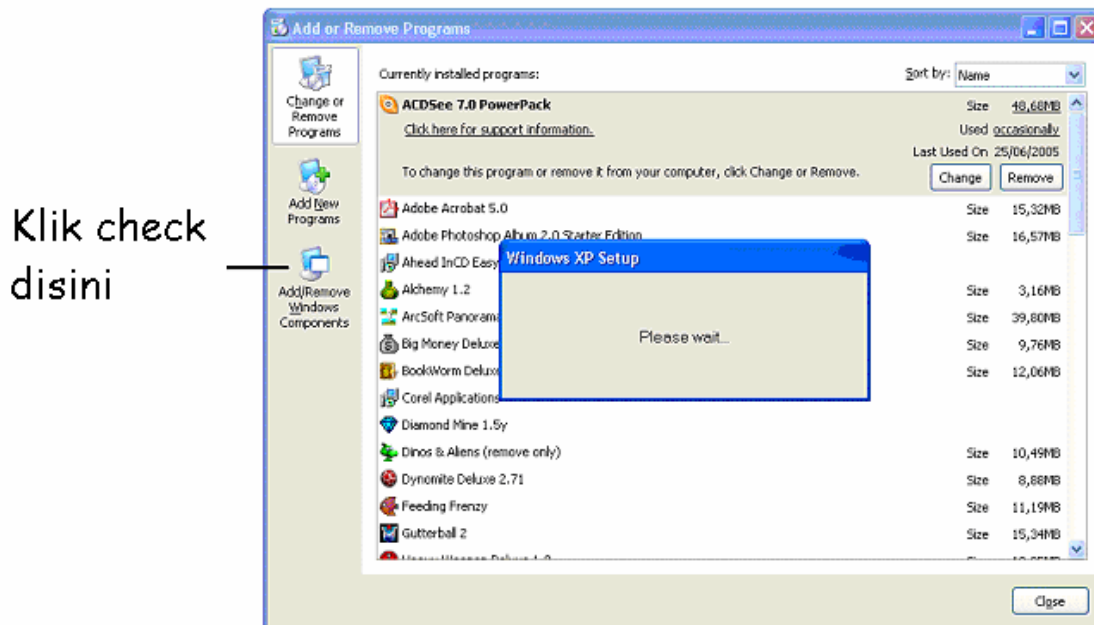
Add or Remove Programs

Change or Remove Programs

Add New Programs

Add/Remove Windows Components

Klik check disini

Currently installed programs:

Sort by: Name

ACDSee 7.0 PowerPack Size 48,68MB

Click here for support information. Used occasionally

Last Used On 25/06/2005

To change this program or remove it from your computer, click Change or Remove.

Change Remove

| | | |
|---|---|---|
| Adobe Acrobat 5.0 | Size | 15,32MB |
| Adobe Photoshop Album 2.0 Starter Edition | Size | 16,57MB |
| Ahead InCD Easy | | |
| Alchemy 1.2 | Size | 3,16MB |
| ArcSoft Panorama | Size | 39,80MB |
| Big Money Deluxe | Size | 9,76MB |
| BookWorm Deluxe | Size | 12,06MB |
| Corel Applications | | |
| Diamond Mine 1.5y | | |
| Dinos & Aliens (remove only) | Size | 10,49MB |
| Dynomite Deluxe 2.71 | Size | 8,88MB |
| Feeding Frenzy | Size | 11,19MB |
| Gutterball 2 | Size | 15,34MB |
| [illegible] | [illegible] | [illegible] |

Windows XP Setup

Please wait...

Close